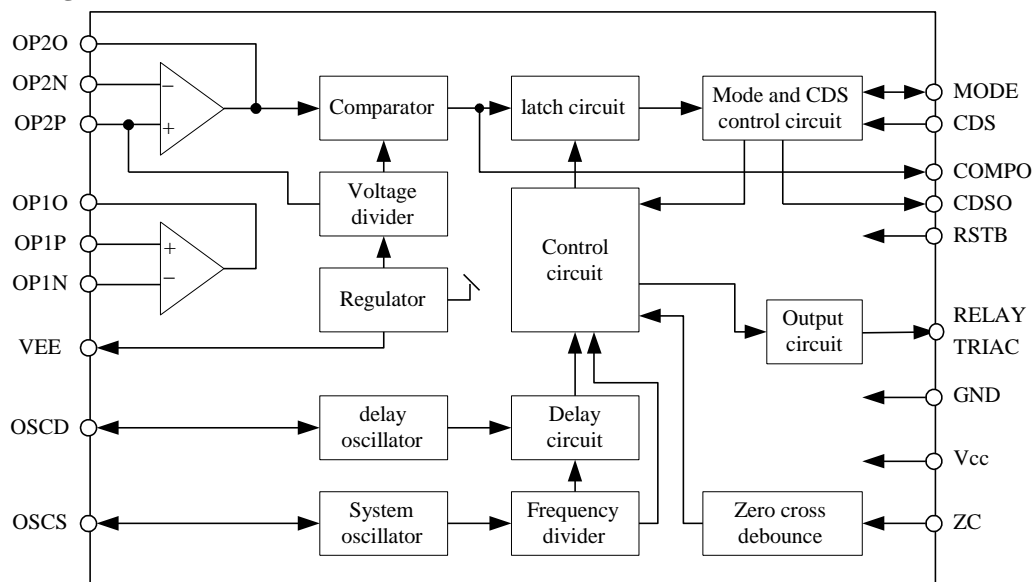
OP2O
OP2N
OP2P
$-$
$+$
Comparator
latch circuit
Mode and CDS control circuit
MODE
CDS
COMPO
Voltage divider
OP1O
OP1P
OP1N
$+$
$-$
Control circuit
CDSO
RSTB
Regulator
VEE
Output circuit
RELAY
TRIAC
OSCD
delay oscillator
Delay circuit
GND
Vcc
OSCS
System oscillator
Frequency divider
Zero cross debounce
ZC